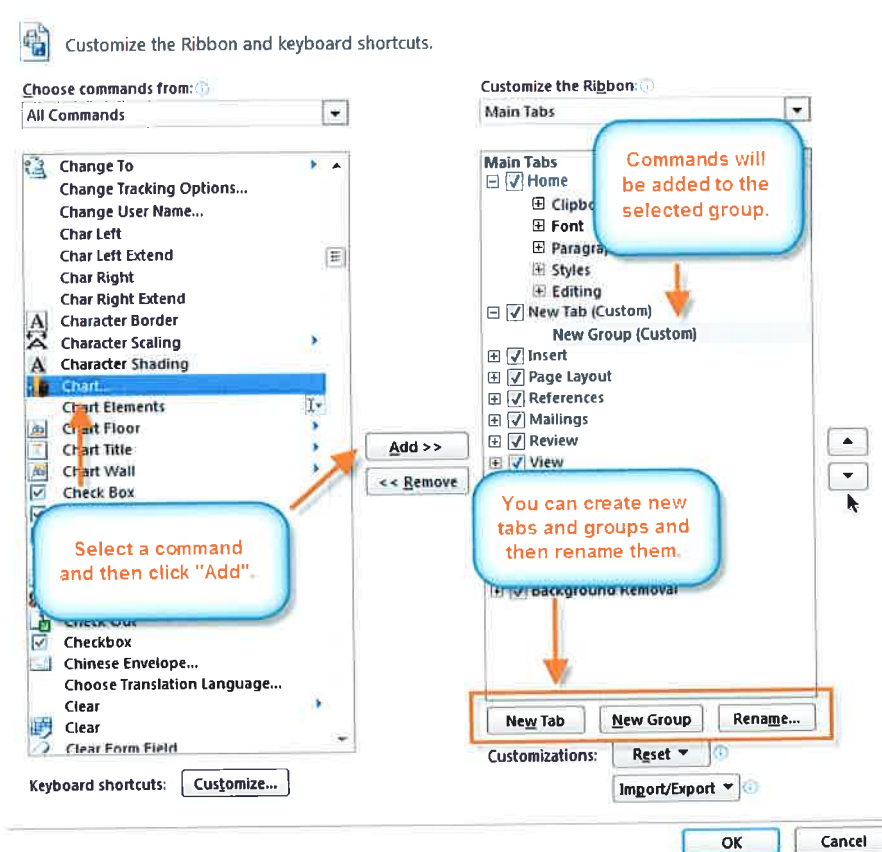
Customize the Ribbon and keyboard shortcuts.

Choose commands from:
All Commands

Change To
Change Tracking Options...
Change User Name...
Char Left
Char Left Extend
Char Right
Char Right Extend
Character Border
Character Scaling
Character Shading
Chart...
Chart Elements
Chart Floor
Chart Title
Chart Wall
Check Box
Check Out
Checkbox
Chinese Envelope...
Choose Translation Language...
Clear
Clear
Clear Form Field

Select a command and then click "Add".

Keyboard shortcuts: Customize...

Add >>
<< Remove

Customize the Ribbon:
Main Tabs

Main Tabs
Home
Clipbo
Font
Paragra
Styles
Editing
New Tab (Custom)
New Group (Custom)
Insert
Page Layout
References
Mailings
Review
View
Background Removal

Commands will be added to the selected group.

You can create new tabs and groups and then rename them.

New Tab
New Group
Rename...
Customizations: Reset
Import/Export

OK
Cancel